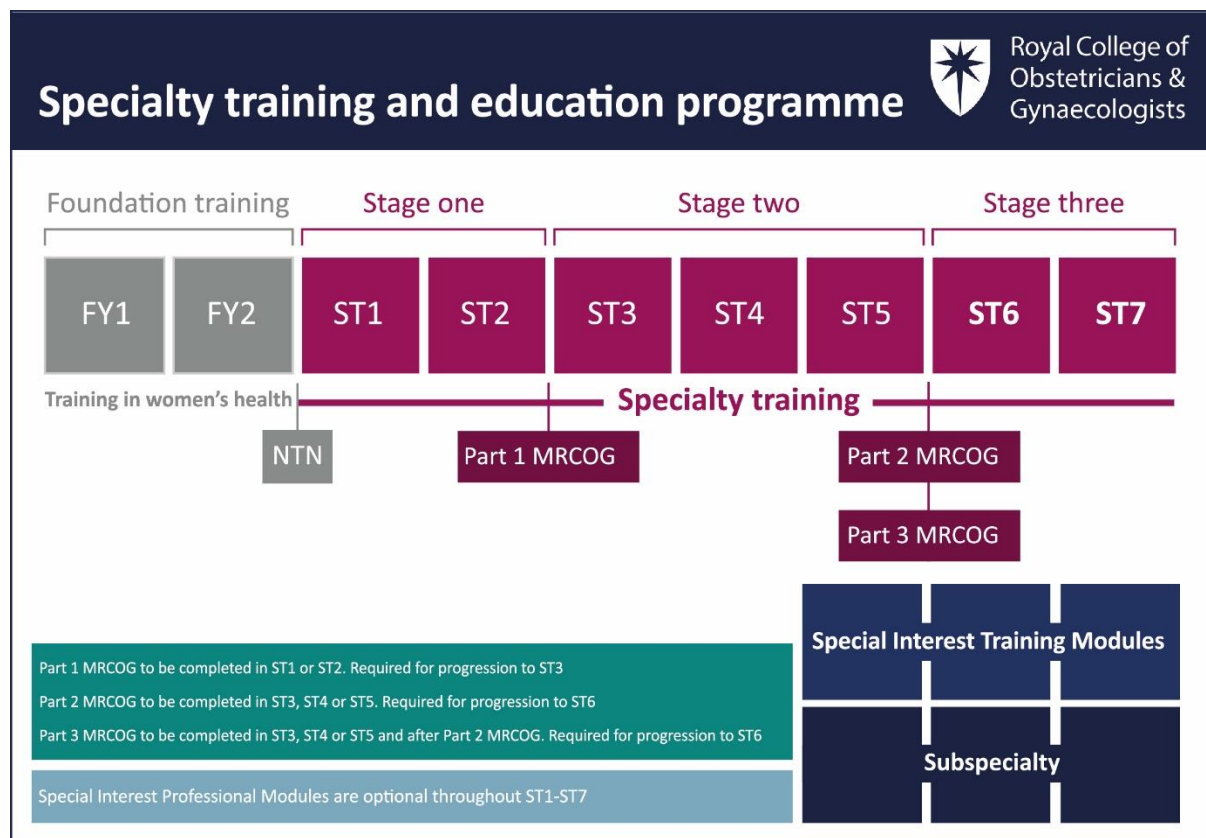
Specialty training and education programme

Royal College of Obstetricians & Gynaecologists

Foundation training

Stage one

Stage two

Stage three

FY1

FY2

ST1

ST2

ST3

ST4

ST5

ST6

ST7

Training in women's health

Specialty training

NTN

Part 1 MRCOG

Part 2 MRCOG

Part 3 MRCOG

Special Interest Training Modules

Subspecialty

Part 1 MRCOG to be completed in ST1 or ST2. Required for progression to ST3

Part 2 MRCOG to be completed in ST3, ST4 or ST5. Required for progression to ST6

Part 3 MRCOG to be completed in ST3, ST4 or ST5 and after Part 2 MRCOG. Required for progression to ST6

Special Interest Professional Modules are optional throughout ST1-ST7